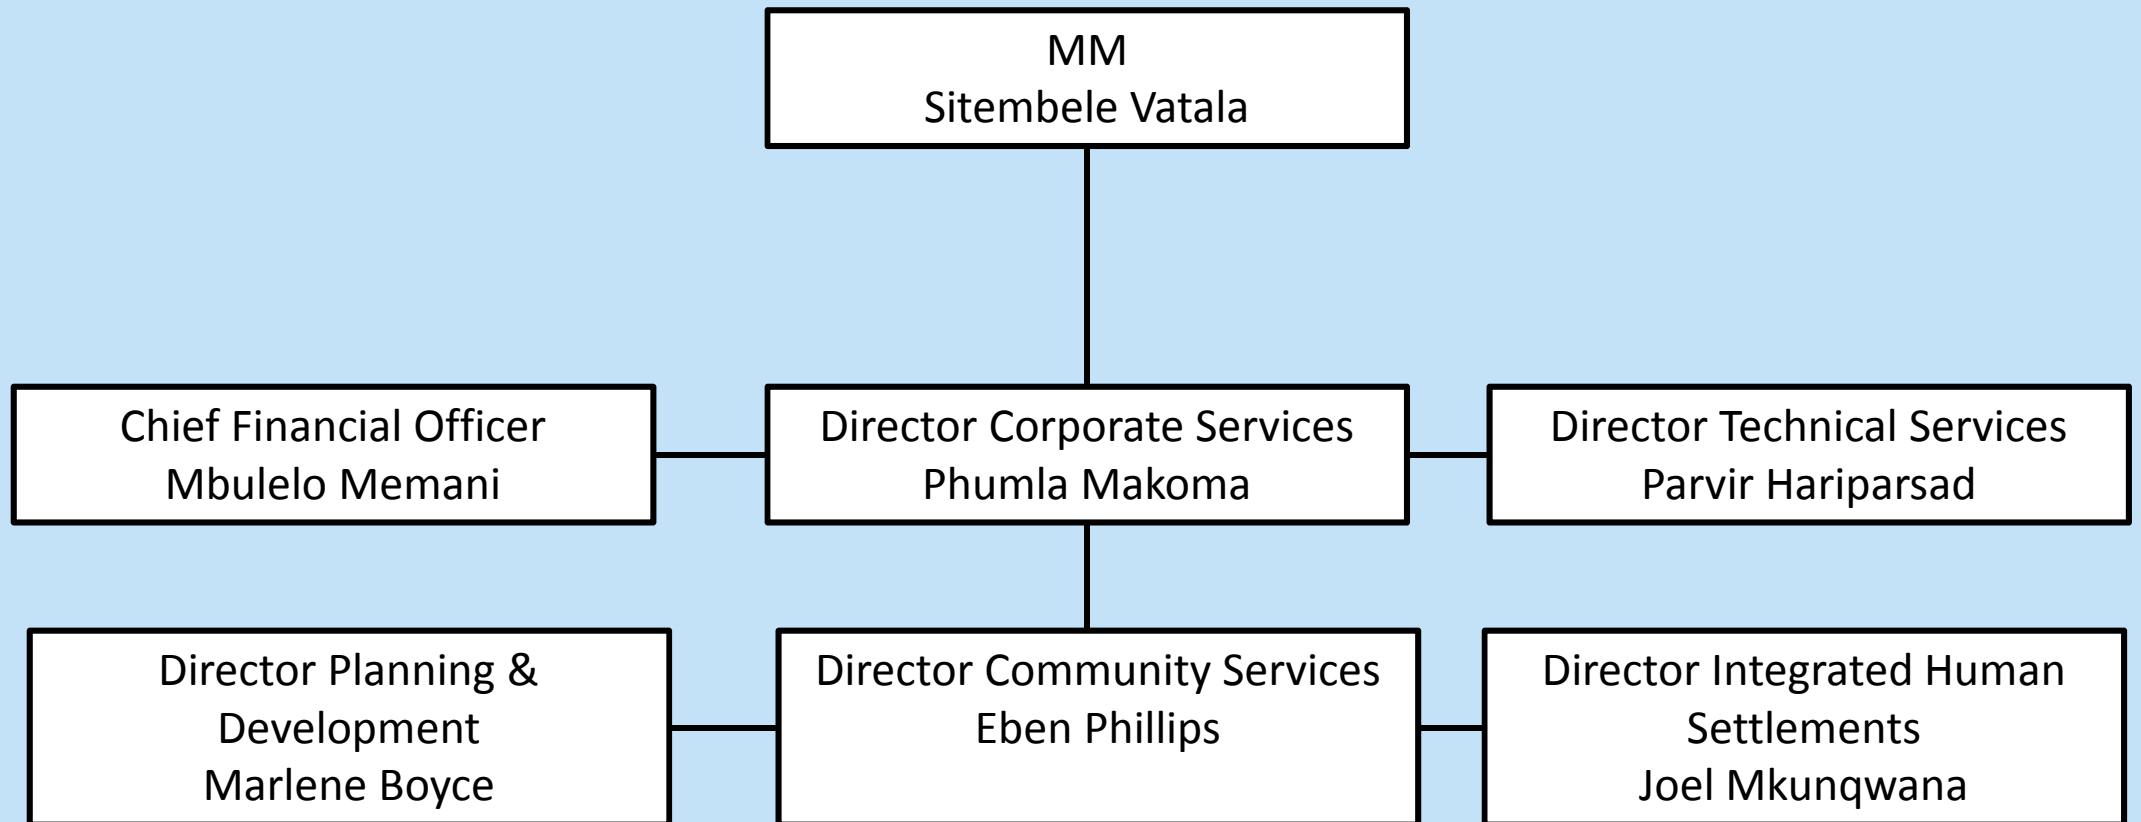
MM
Sitembele Vatala

Chief Financial Officer
Mbulelo Memani

Director Corporate Services
Phumla Makoma

Director Technical Services
Parvir Hariparsad

Director Planning & Development
Marlene Boyce

Director Community Services
Eben Phillips

Director Integrated Human Settlements
Joel Mkunqwana